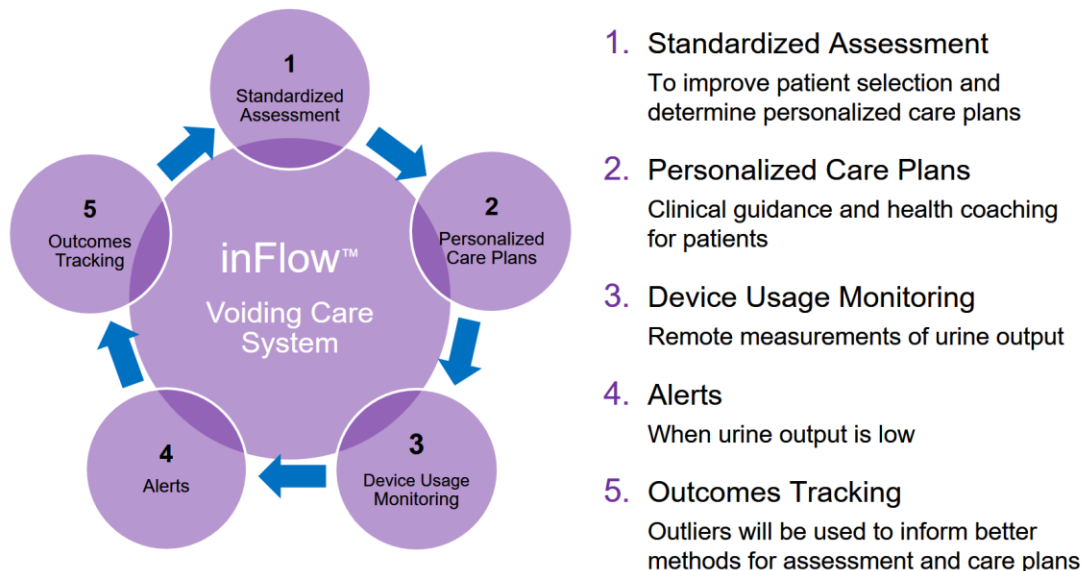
1
Standardized Assessment

2
Personalized Care Plans

3
Device Usage Monitoring

4
Alerts

5
Outcomes Tracking

inFlow™
Voiding Care System

1. Standardized Assessment
To improve patient selection and determine personalized care plans

2. Personalized Care Plans
Clinical guidance and health coaching for patients

3. Device Usage Monitoring
Remote measurements of urine output

4. Alerts
When urine output is low

5. Outcomes Tracking
Outliers will be used to inform better methods for assessment and care plans